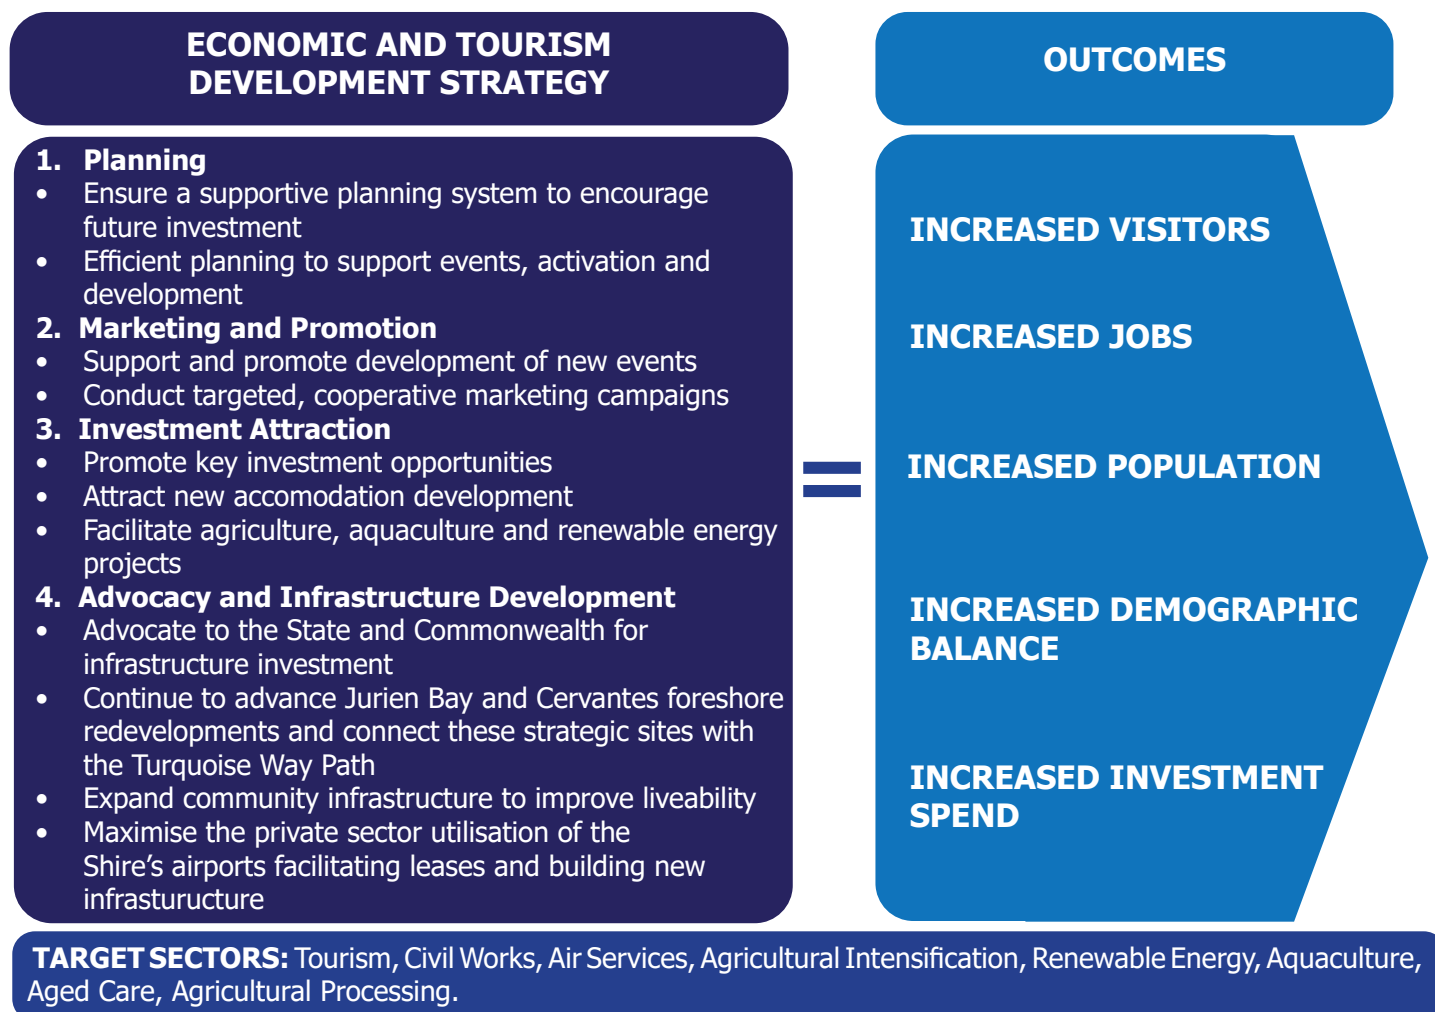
ECONOMIC AND TOURISM DEVELOPMENT STRATEGY

OUTCOMES

1. Planning
• Ensure a supportive planning system to encourage future investment
• Efficient planning to support events, activation and development
2. Marketing and Promotion
• Support and promote development of new events
• Conduct targeted, cooperative marketing campaigns
3. Investment Attraction
• Promote key investment opportunities
• Attract new accomodation development
• Facilitate agriculture, aquaculture and renewable energy projects
4. Advocacy and Infrastructure Development
• Advocate to the State and Commonwealth for infrastructure investment
• Continue to advance Jurien Bay and Cervantes foreshore redevelopments and connect these strategic sites with the Turquoise Way Path
• Expand community infrastructure to improve liveability
• Maximise the private sector utilisation of the Shire’s airports facilitating leases and building new infrasturcture

=

INCREASED VISITORS

INCREASED JOBS

INCREASED POPULATION

INCREASED DEMOGRAPHIC BALANCE

INCREASED INVESTMENT SPEND

TARGET SECTORS: Tourism, Civil Works, Air Services, Agricultural Intensification, Renewable Energy, Aquaculture, Aged Care, Agricultural Processing.